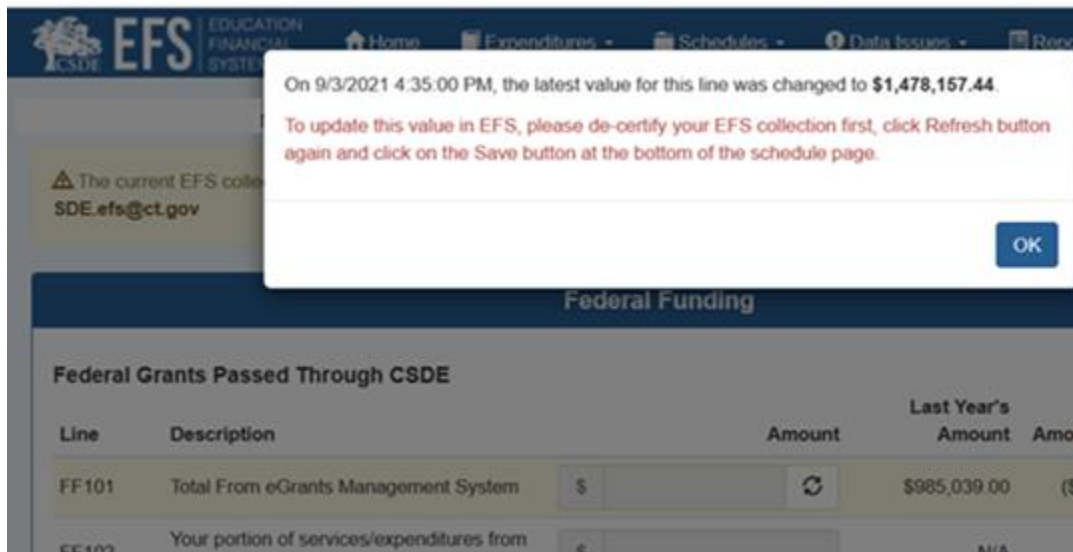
CSDE EFS EDUCATION FINANCIAL SYSTEM

Home Expenditures Schedules Data Issues Rep

On 9/3/2021 4:35:00 PM, the latest value for this line was changed to **$1,478,157.44**.

To update this value in EFS, please de-certify your EFS collection first, click Refresh button again and click on the Save button at the bottom of the schedule page.

OK

The current EFS colle

SDE.efs@ct.gov

Federal Funding

Federal Grants Passed Through CSDE

| Line | Description | Amount | Last Year's Amount | Amo |
|---|---|---|---|---|
| FF101 | Total From eGrants Management System | $ | $985,039.00 | ($ |
| FF102 | Your portion of services/expenditures from | $ | N/A | |